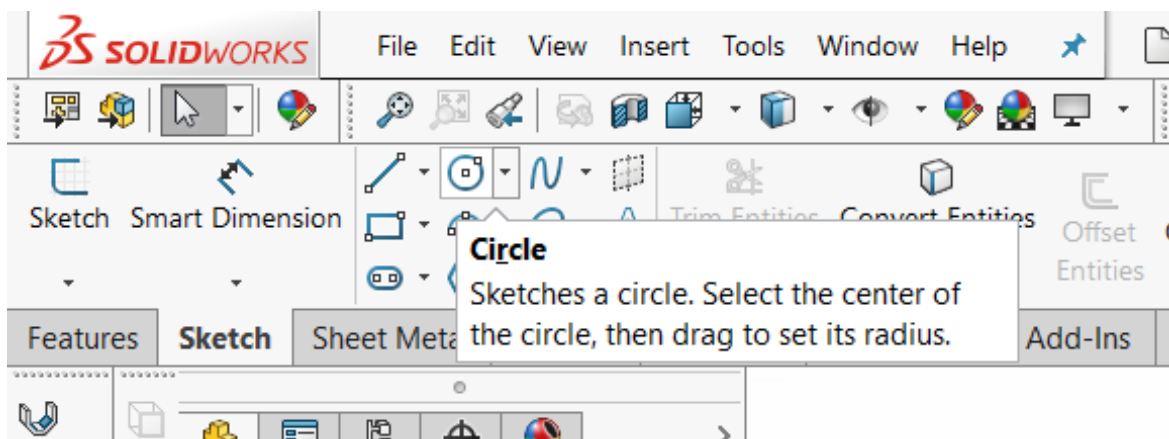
3DS SOLIDWORKS

File Edit View Insert Tools Window Help

Sketch Smart Dimension

Trim Entities Convert Entities

Offset Entities

Circle

Sketches a circle. Select the center of the circle, then drag to set its radius.

Features Sketch Sheet Meta

Add-Ins